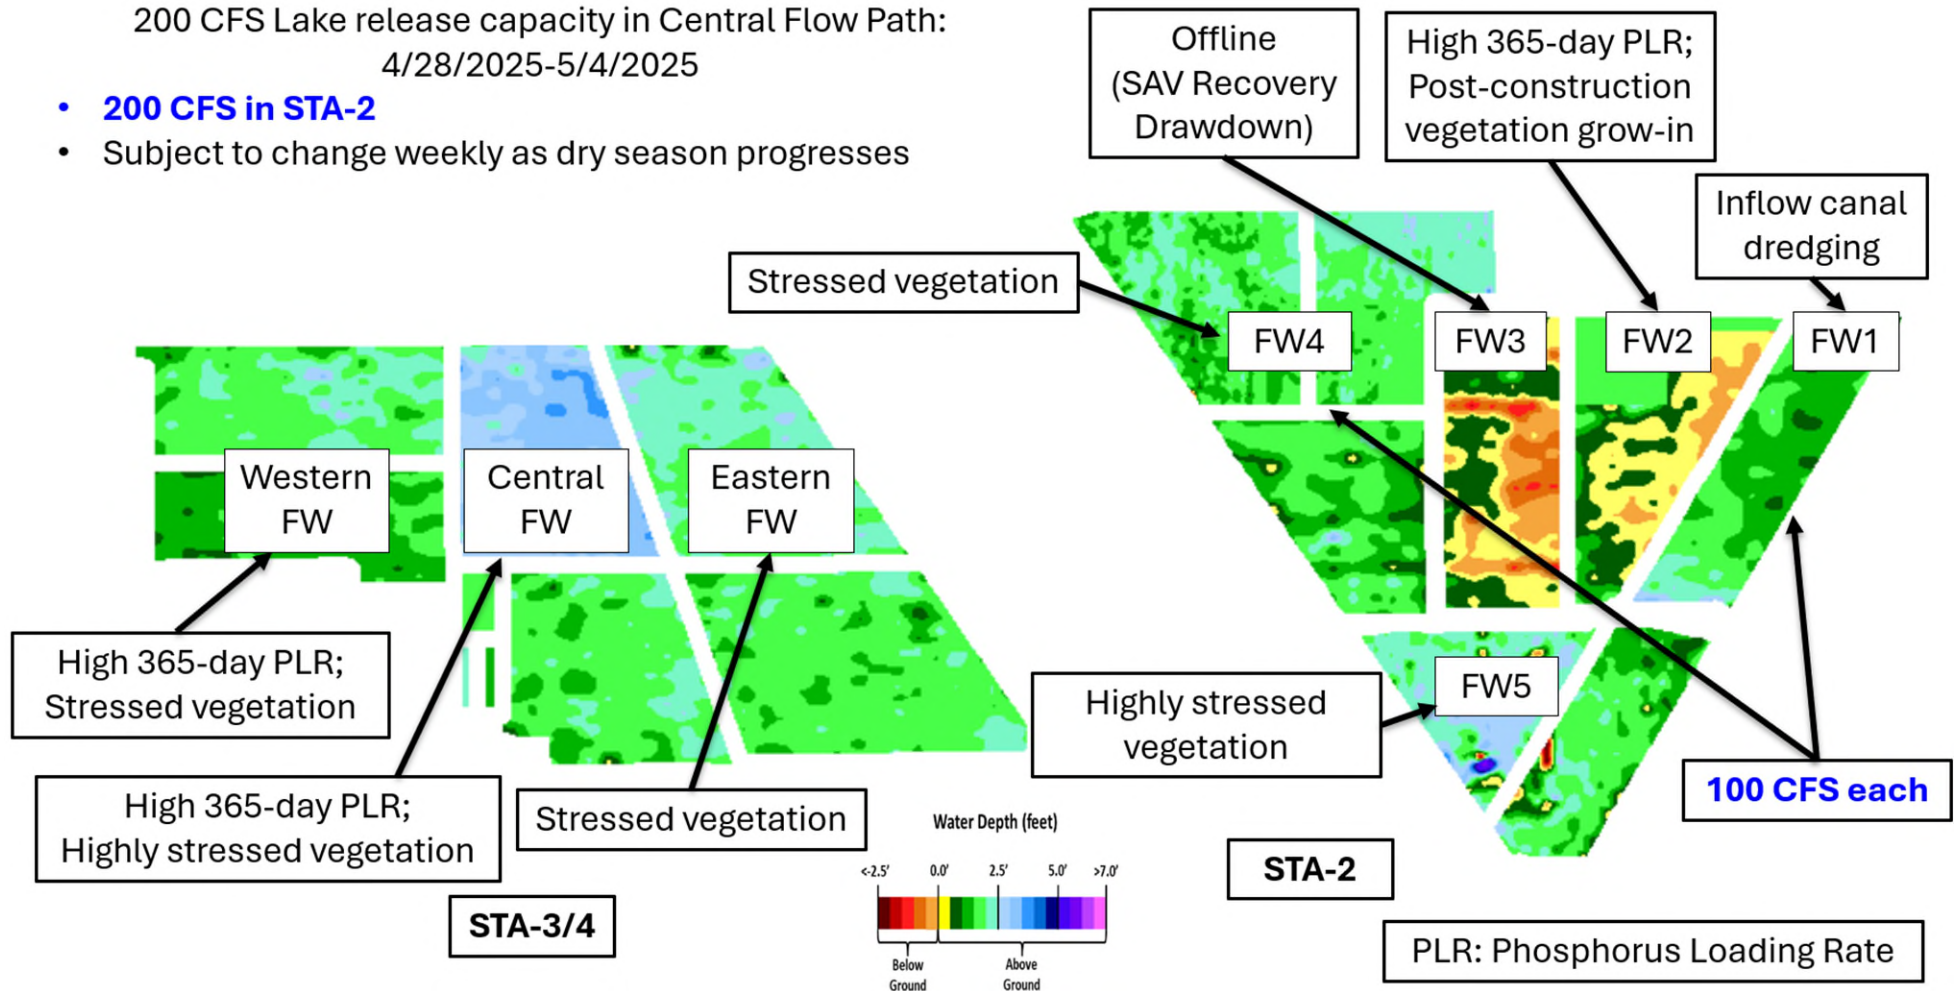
200 CFS Lake release capacity in Central Flow Path: 4/28/2025-5/4/2025

- 200 CFS in STA-2
- Subject to change weekly as dry season progresses

Offline (SAV Recovery Drawdown)

High 365-day PLR; Post-construction vegetation grow-in

Inflow canal dredging

Stressed vegetation

FW4

FW3

FW2

FW1

Western FW

Central FW

Eastern FW

FW5

High 365-day PLR; Stressed vegetation

Highly stressed vegetation

100 CFS each

High 365-day PLR; Highly stressed vegetation

Stressed vegetation

Water Depth (feet)

<-2.5' 0.0' 2.5' 5.0' >7.0'

Below Ground

Above Ground

STA-2

STA-3/4

PLR: Phosphorus Loading Rate